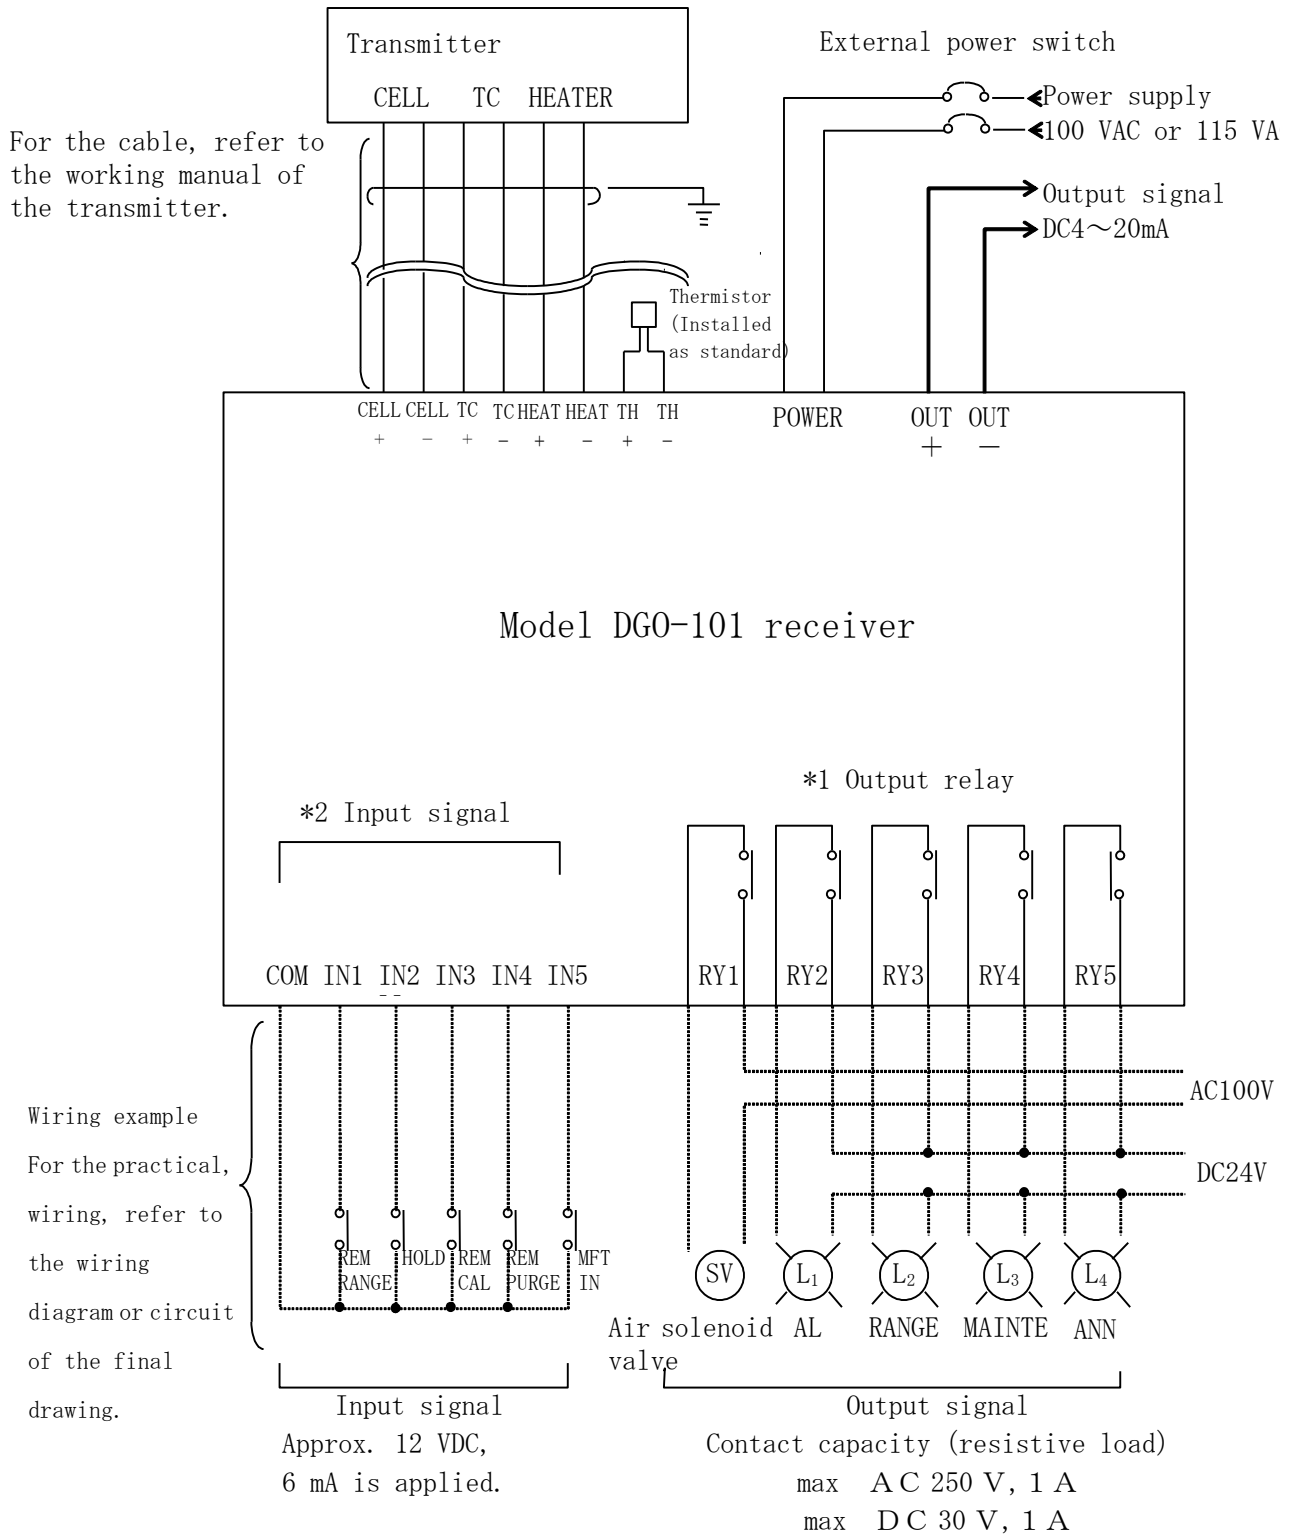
Transmitter
CELL TC HEATER

External power switch
Power supply
100 VAC or 115 VA
Output signal
DC4～20mA

For the cable, refer to the working manual of the transmitter.

Thermistor (Installed as standard)

CELL + CELL − TC + TC − HEAT + HEAT − TH + TH −
POWER
OUT + OUT −

Model DGO-101 receiver

*1 Output relay
*2 Input signal

COM IN1 IN2 IN3 IN4 IN5
RY1 RY2 RY3 RY4 RY5

AC100V
DC24V

Wiring example
For the practical, wiring, refer to the wiring diagram or circuit of the final drawing.

REM RANGE
HOLD
REM CAL
REM PURGE
MFT IN

SV
$L_1$
$L_2$
$L_3$
$L_4$

Air solenoid valve
AL
RANGE
MAINTE
ANN

Input signal
Approx. 12 VDC, 6 mA is applied.

Output signal
Contact capacity (resistive load)
max AC 250 V, 1 A
max DC 30 V, 1 A